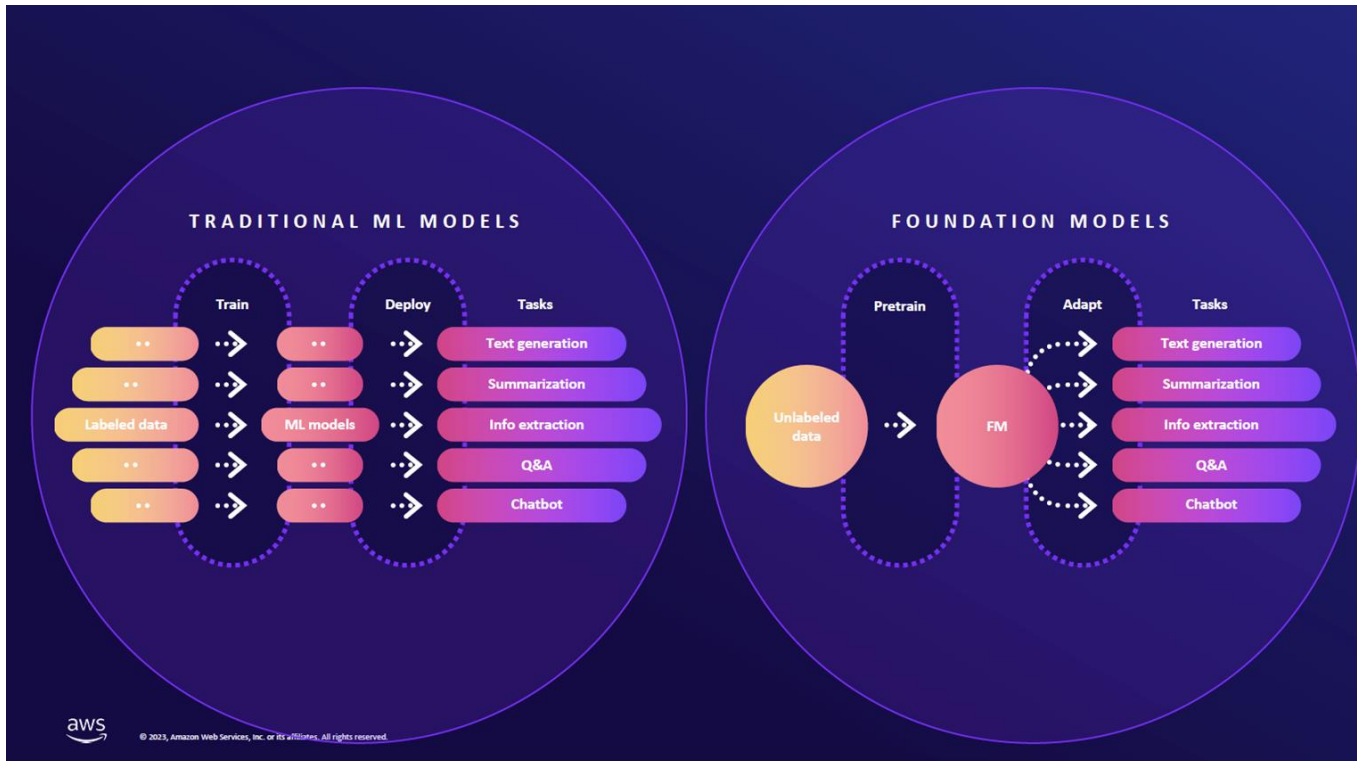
TRADITIONAL ML MODELS

Train

Deploy

Tasks

Labeled data

ML models

Text generation

Summarization

Info extraction

Q&A

Chatbot

FOUNDATION MODELS

Pretrain

Adapt

Tasks

Unlabeled data

FM

Text generation

Summarization

Info extraction

Q&A

Chatbot

aws

© 2023, Amazon Web Services, Inc. or its affiliates. All rights reserved.